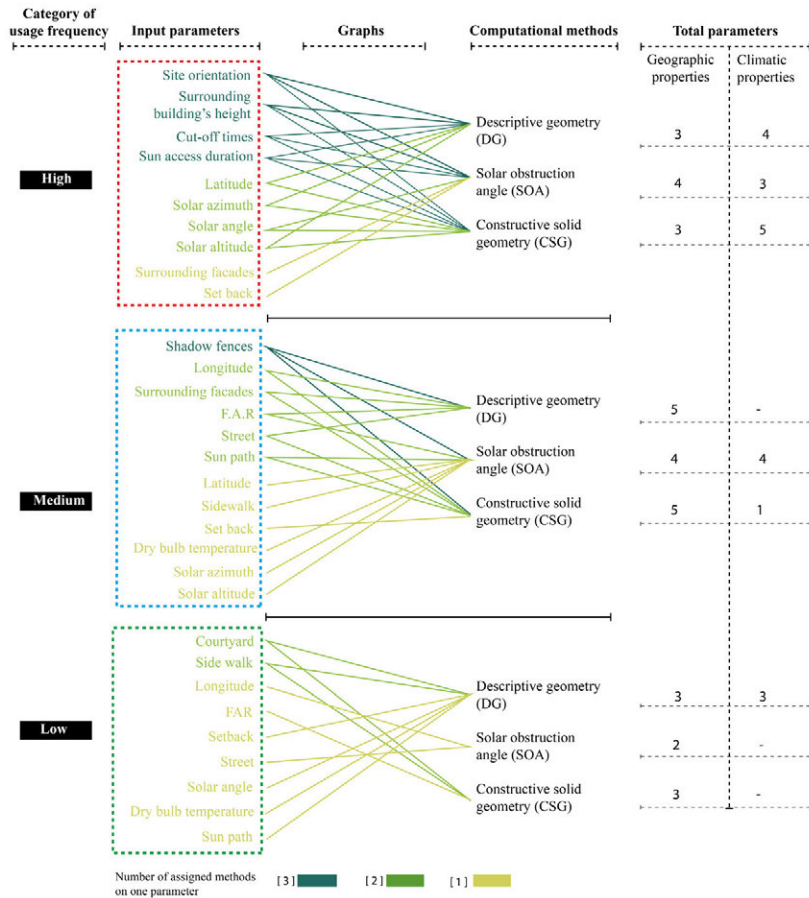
Category of usage frequency | Input parameters | Graphs | Computational methods | Total parameters

Geographic properties | Climatic properties

High

Site orientation
Surrounding building's height
Cut-off times
Sun access duration
Latitude
Solar azimuth
Solar angle
Solar altitude
Surrounding facades
Set back

Descriptive geometry (DG)
Solar obstruction angle (SOA)
Constructive solid geometry (CSG)

| Geographic properties | Climatic properties |
|---|---|
| 3 | 4 |
| 4 | 3 |
| 3 | 5 |

Medium

Shadow fences
Longitude
Surrounding facades
F.A.R
Street
Sun path
Latitude
Sidewalk
Set back
Dry bulb temperature
Solar azimuth
Solar altitude

Descriptive geometry (DG)
Solar obstruction angle (SOA)
Constructive solid geometry (CSG)

| Geographic properties | Climatic properties |
|---|---|
| 5 | - |
| 4 | 4 |
| 5 | 1 |

Low

Courtyard
Side walk
Longitude
FAR
Setback
Street
Solar angle
Dry bulb temperature
Sun path

Descriptive geometry (DG)
Solar obstruction angle (SOA)
Constructive solid geometry (CSG)

| Geographic properties | Climatic properties |
|---|---|
| 3 | 3 |
| 2 | - |
| 3 | - |

Number of assigned methods on one parameter [3] [2] [1]